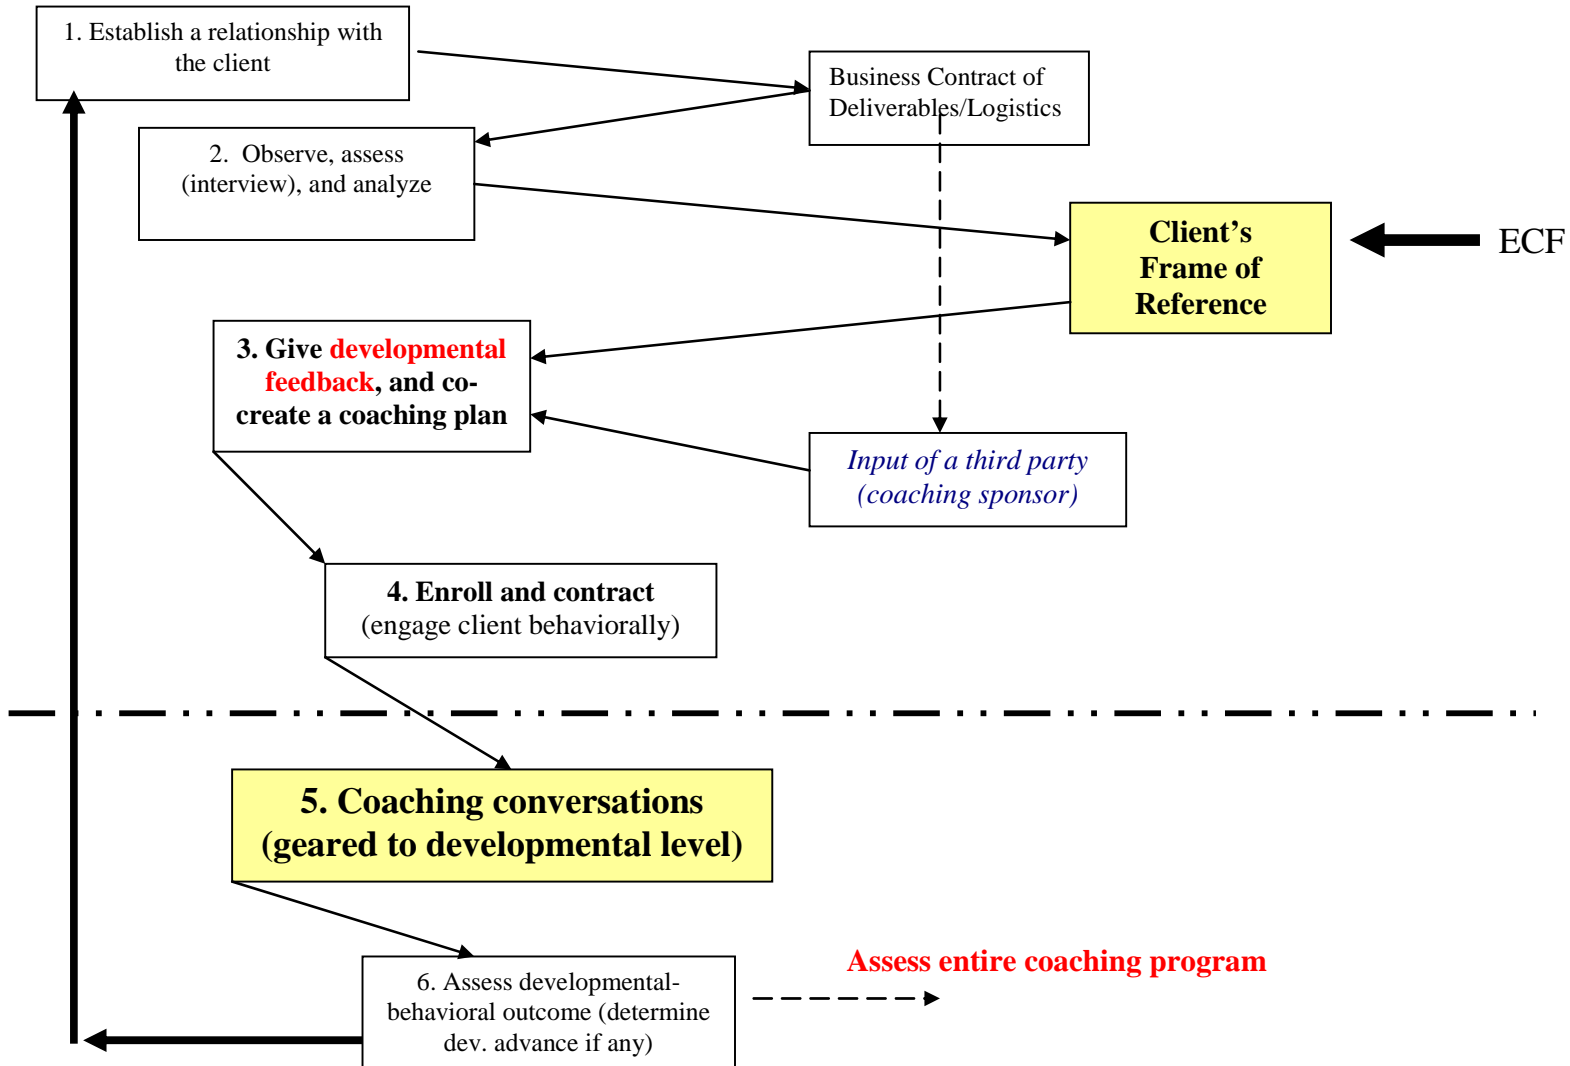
1. Establish a relationship with the client

Business Contract of Deliverables/Logistics

2. Observe, assess (interview), and analyze

Client's Frame of Reference

ECF

3. Give developmental feedback, and co-create a coaching plan

Input of a third party (coaching sponsor)

4. Enroll and contract (engage client behaviorally)

5. Coaching conversations (geared to developmental level)

Assess entire coaching program

6. Assess developmental-behavioral outcome (determine dev. advance if any)